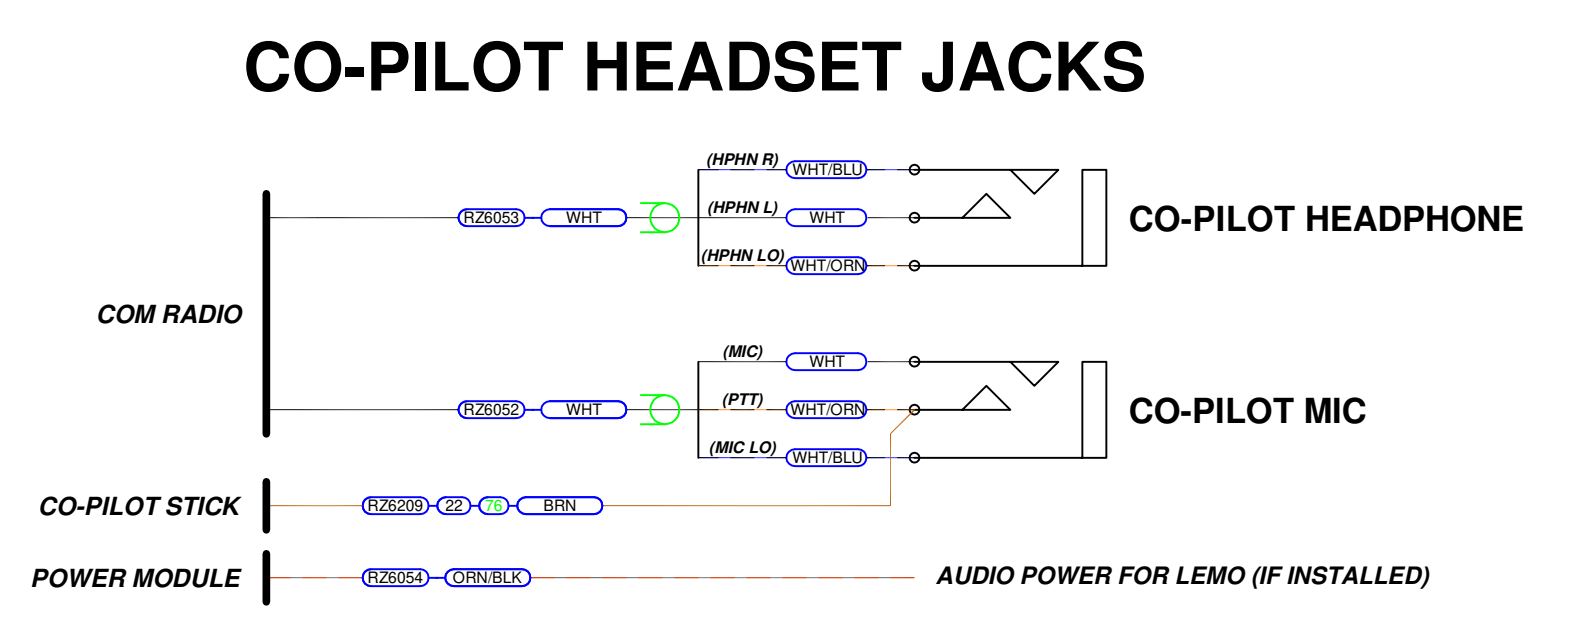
CO-PILOT HEADSET JACKS

(HPHN R) WHT/BLU
RZ6053 WHT (HPHN L) WHT
(HPHN LO) WHT/ORN
CO-PILOT HEADPHONE

COM RADIO

(MIC) WHT
RZ6052 WHT (PTT) WHT/ORN
(MIC LO) WHT/BLU
CO-PILOT MIC

CO-PILOT STICK RZ6209 22 76 BRN

POWER MODULE RZ6054 ORN/BLK AUDIO POWER FOR LEMO (IF INSTALLED)